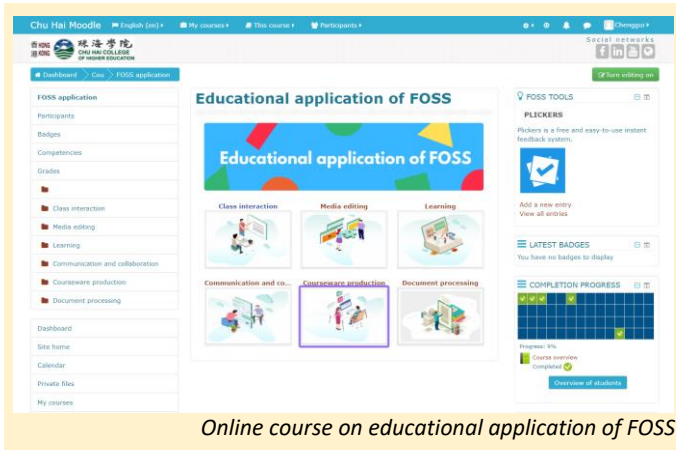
Chu Hai Moodle English (en) My courses This course Participants Chengguo

香港 珠海學院 CHU HAI COLLEGE OF HIGHER EDUCATION

Social networks

Dashboard > Cou > FOSS application

Turn editing on

FOSS application
Participants
Badges
Competencies
Grades
Class interaction
Media editing
Learning
Communication and collaboration
Courseware production
Document processing

Dashboard
Site home
Calendar
Private files
My courses

Educational application of FOSS

Educational application of FOSS

Class interaction
Media editing
Learning
Communication and co...
Courseware production
Document processing

FOSS TOOLS
PLICKERS
Plickers is a free and easy-to-use instant feedback system.
Add a new entry
View all entries

LATEST BADGES
You have no badges to display

COMPLETION PROGRESS
Progress: 9%
Course overview
Completed
Overview of students

Online course on educational application of FOSS